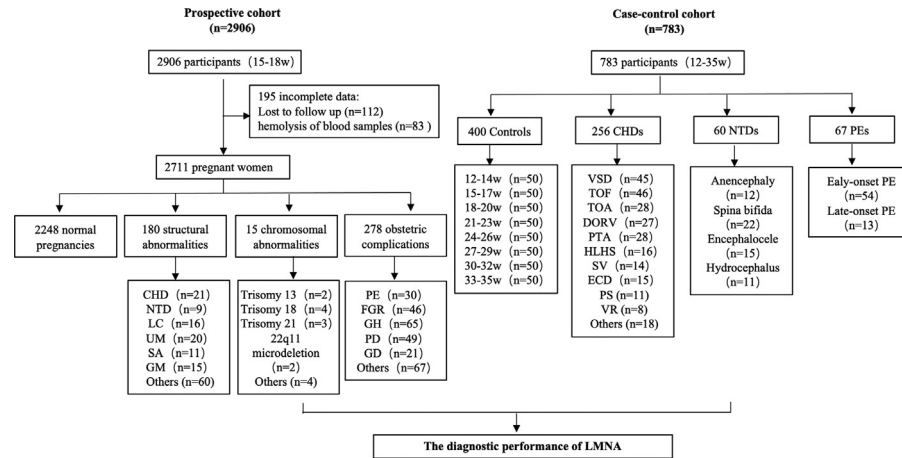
Prospective cohort
(n=2906)

2906 participants（15-18w）

195 incomplete data:
Lost to follow up (n=112)
hemolysis of blood samples (n=83 )

2711 pregnant women

2248 normal pregnancies

180 structural abnormalities

CHD（n=21）
NTD（n=9）
LC（n=16）
UM（n=20）
SA（n=11）
GM（n=15）
Others (n=60)

15 chromosomal abnormalities

Trisomy 13（n=2）
Trisomy 18（n=4）
Trisomy 21（n=3）
22q11 microdeletion（n=2）
Others（n=4）

278 obstetric complications

PE（n=30）
FGR（n=46）
GH（n=65）
PD（n=49）
GD（n=21）
Others（n=67）

Case-control cohort
(n=783)

783 participants（12-35w）

400 Controls

12-14w（n=50）
15-17w（n=50）
18-20w（n=50）
21-23w（n=50）
24-26w（n=50）
27-29w（n=50）
30-32w（n=50）
33-35w（n=50）

256 CHDs

VSD（n=45）
TOF（n=46）
TOA（n=28）
DORV（n=27）
PTA（n=28）
HLHS（n=16）
SV（n=14）
ECD（n=15）
PS（n=11）
VR（n=8）
Others（n=18）

60 NTDs

Anencephaly (n=12)
Spina bifida (n=22)
Encephalocele (n=15)
Hydrocephalus (n=11)

67 PEs

Ealy-onset PE (n=54)
Late-onset PE (n=13)

The diagnostic performance of LMNA